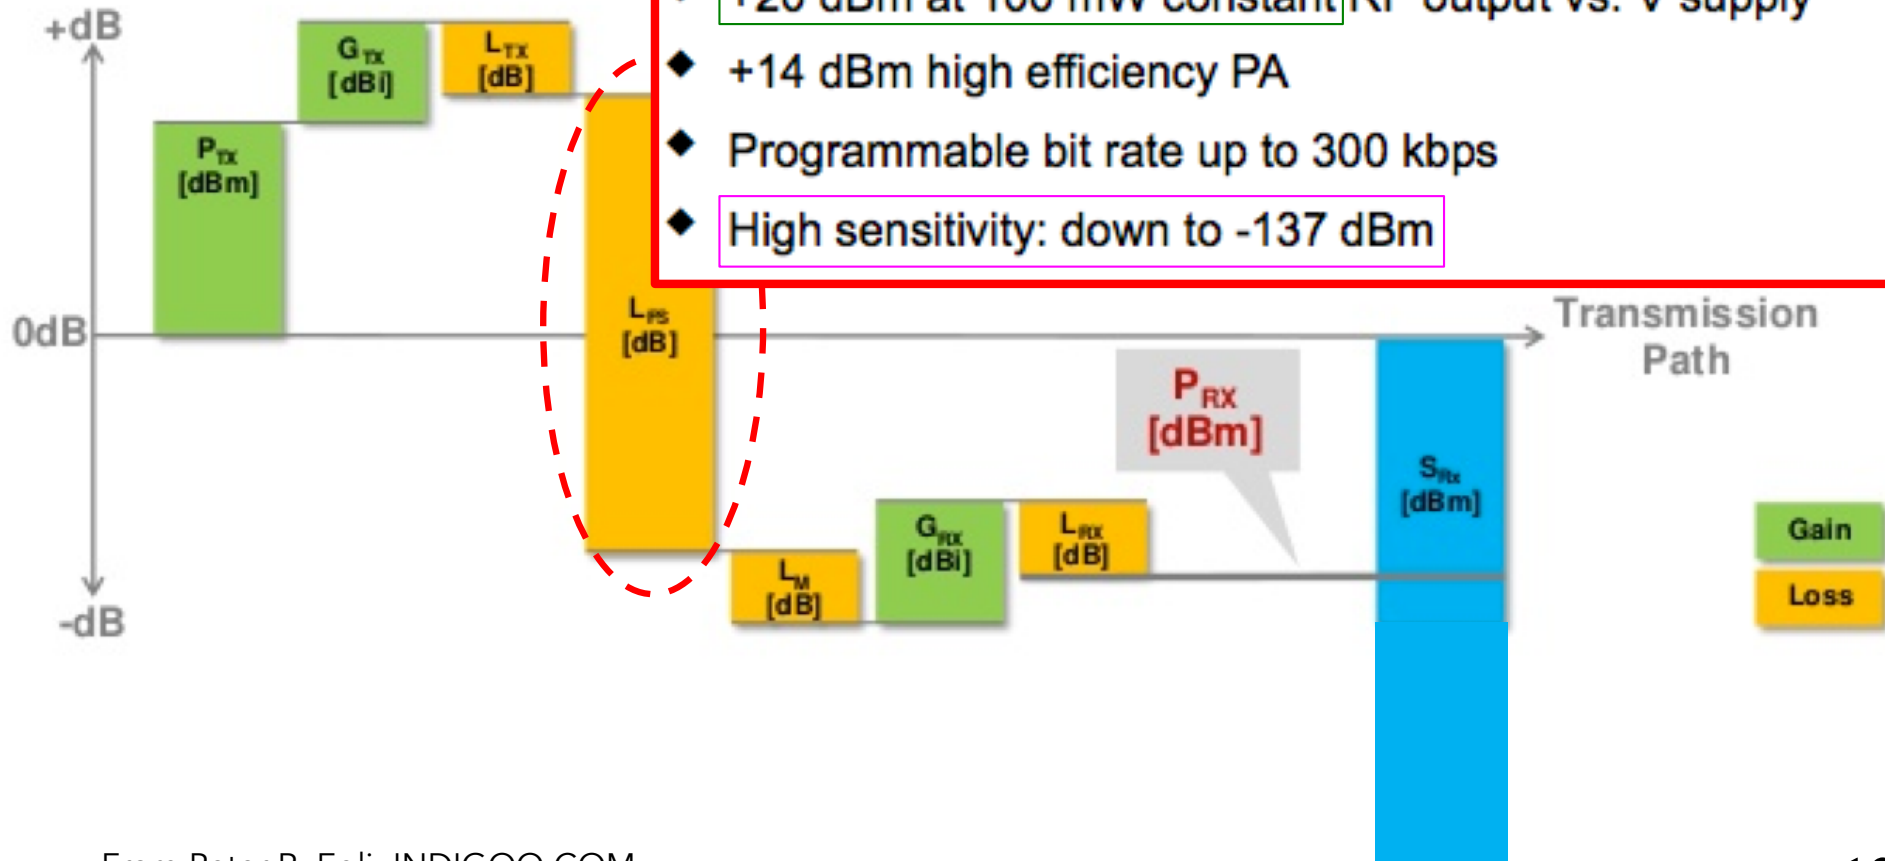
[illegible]

+14 dBm high efficiency PA

Programmable bit rate up to 300 kbps

High sensitivity: down to -137 dBm

+dB

0dB

-dB

$P_{TX}$ [dBm]

$G_{TX}$ [dBi]

$L_{TX}$ [dB]

$L_{FS}$ [dB]

$L_{M}$ [dB]

$G_{RX}$ [dBi]

$L_{RX}$ [dB]

$P_{RX}$ [dBm]

$S_{Rx}$ [dBm]

Transmission Path

Gain

Loss

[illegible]